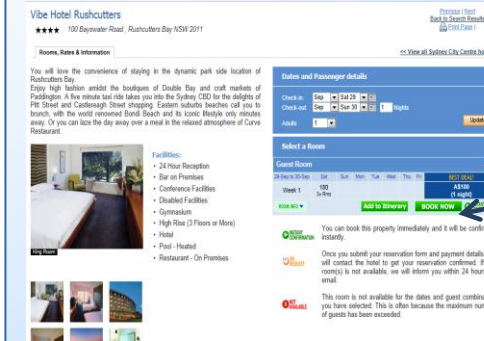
Vibe Hotel Rushcutters

★★★★ 100 Bayswater Road , Rushcutters Bay NSW 2011

Previous | Next
Back to Search Results
Print Page

Rooms, Rates & Information

<< View all Sydney City Centre ho

You will love the convenience of staying in the dynamic park side location of Rushcutters Bay.
Enjoy high fashion amidst the boutiques of Double Bay and craft markets of Paddington. A five minute taxi ride takes you into the Sydney CBD for the delights of Pitt Street and Castlereagh Street shopping. Eastern suburbs beaches call you to brunch, with the world renowned Bondi Beach and its iconic lifestyle only minutes away. Or you can laze the day away over a meal in the relaxed atmosphere of Curve Restaurant.

King Room

Facilities:
• 24 Hour Reception
• Bar on Premises
• Conference Facilities
• Disabled Facilities
• Gymnasium
• High Rise (3 Floors or More)
• Hotel
• Pool - Heated
• Restaurant - On Premises

Dates and Passenger details

Check-in Sep Sat 29
Check-out Sep Sun 30 1 Nights
Adults 1
Upda

Select a Room

Guest Room

| 29-Sep to 30-Sep | Sat | Sun | Mon | Tue | Wed | Thu | Fri | BEST DEAL! |
|---|---|---|---|---|---|---|---|---|
| Week 1 | 100 |  |  |  |  |  |  | A$100 (1 night) |

BOOK INFO
Add to Itinerary
BOOK NOW

INSTANT CONFIRMATION
You can book this property immediately and it will be confir instantly.

ON REQUEST
Once you submit your reservation form and payment details will contact the hotel to get your reservation confirmed. If room(s) is not available, we will inform you within 24 hour email.

NOT AVAILABLE
This room is not available for the dates and guest combina you have selected. This is often because the maximum num of guests has been exceeded.